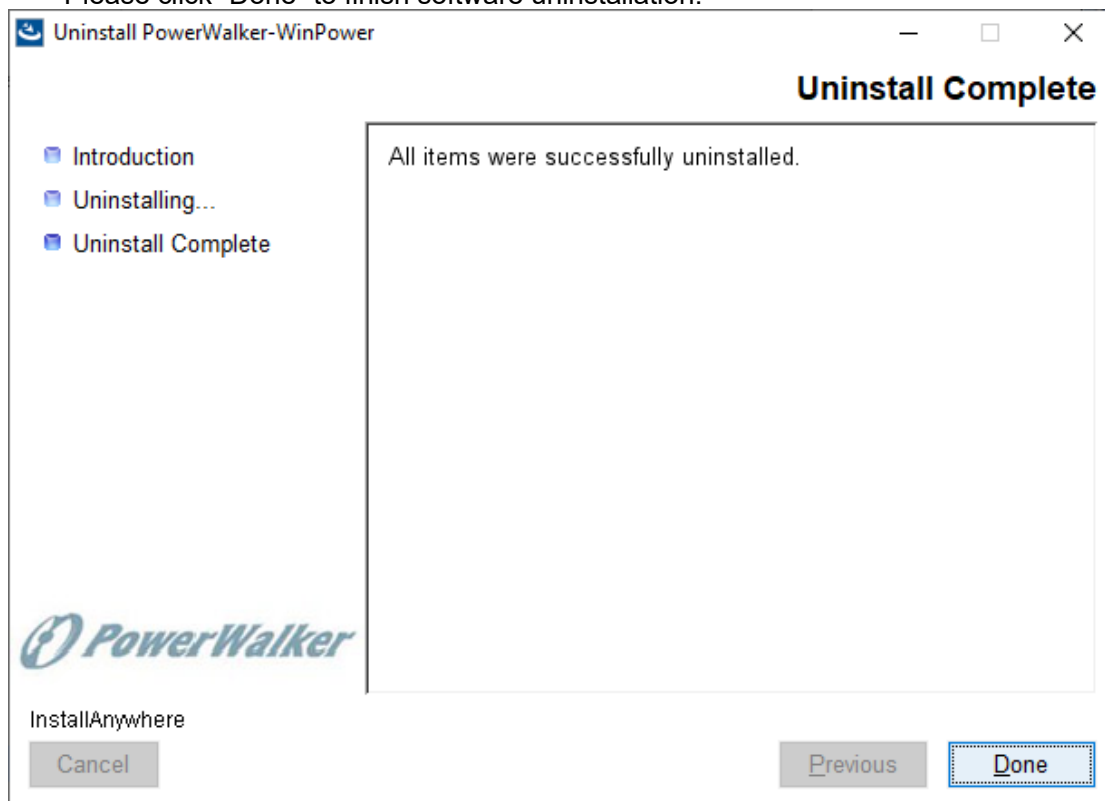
Please click "Done" to finish software uninstallation.

Uninstall PowerWalker-WinPower

Uninstall Complete

Introduction
Uninstalling...
Uninstall Complete

All items were successfully uninstalled.

PowerWalker

InstallAnywhere

Cancel

Previous

Done